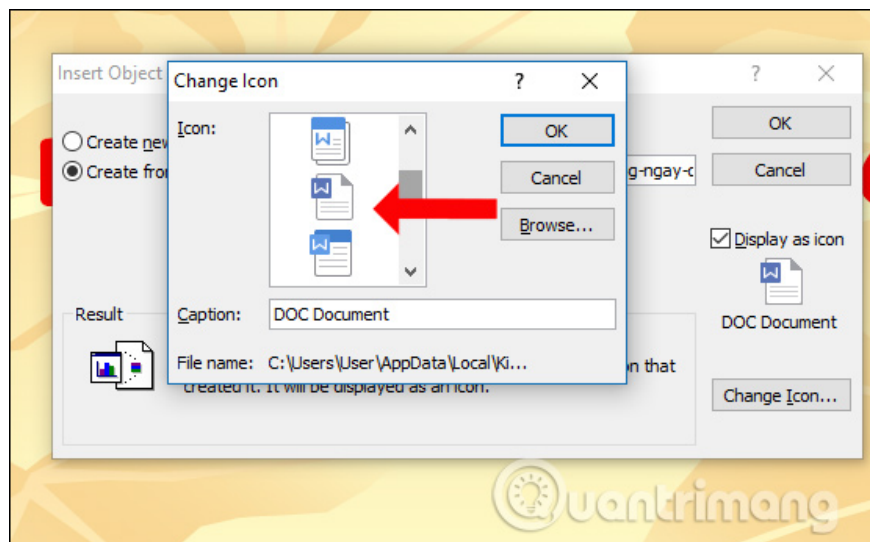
Insert Object

Change Icon

?

X

Icon:

OK

Cancel

Browse...

Caption: DOC Document

File name: C:\Users\User\AppData\Local\Ki...

?

X

Create ne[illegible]

Create fro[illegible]

g-ngay-c

OK

Cancel

Display as icon

DOC Document

Result

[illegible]on that created it. It will be displayed as an icon.

Change Icon...

Quantrimang